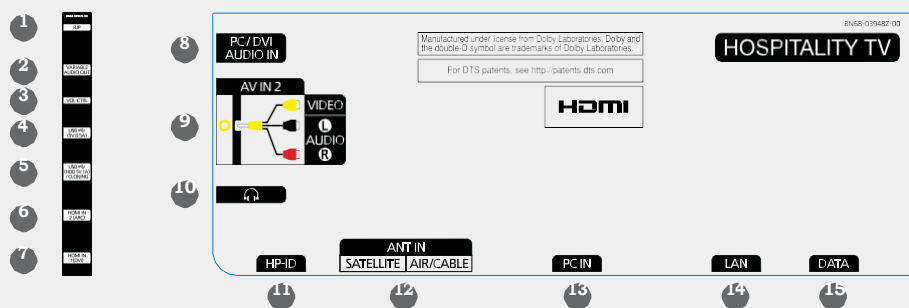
1
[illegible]
RJP

2
VARIABLE AUDIO OUT

3
VOL-CTRL

4
USB HS (5V 0.5A)

5
USB HS (HDD 5V 1A) / CLONING

6
HDMI IN 2 (ARC)

7
HDMI IN 1 (DVI)

8
PC / DVI AUDIO IN

9
AV IN 2
VIDEO
L
AUDIO
R

10

BN68-03948Z-00

Manufactured under license from Dolby Laboratories. Dolby and the double-D symbol are trademarks of Dolby Laboratories.

For DTS patents, see http://patents.dts.com

HDMI

HOSPITALITY TV

HP-ID
ANT IN
SATELLITE
AIR/CABLE
PC IN
LAN
DATA

11
12
13
14
15